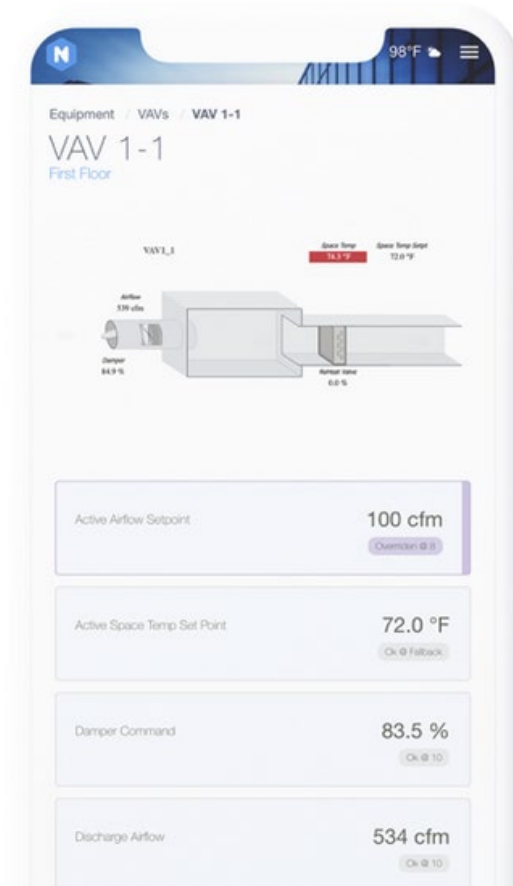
N

98°F

Equipment / VAVs / VAV 1-1

VAV 1-1

First Floor

VAV1_1

Space Temp
74.1 °F

Space Temp Setpt
72.0 °F

Airflow
539 cfm

Damper
84.9 %

Reheat Valve
0.0 %

Active Airflow Setpoint

100 cfm

Overridden @ 8

Active Space Temp Set Point

72.0 °F

Ok @ Fallback

Damper Command

83.5 %

Ok @ 10

Discharge Airflow

534 cfm

Ok @ 10